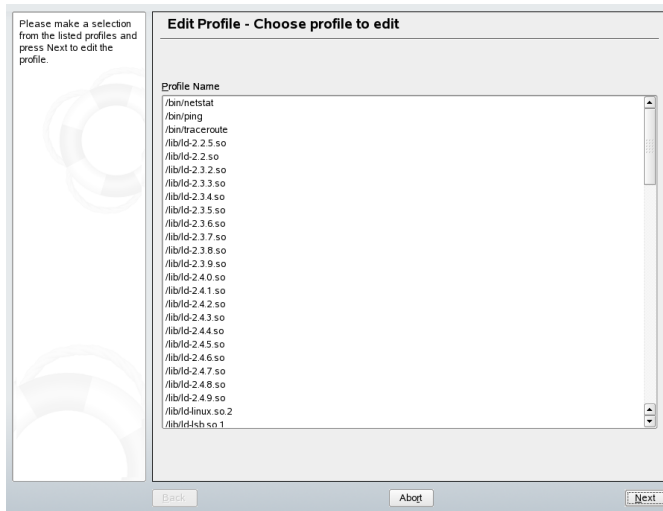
Please make a selection from the listed profiles and press Next to edit the profile.

Edit Profile - Choose profile to edit

Profile Name

/bin/netstat
/bin/ping
/bin/traceroute
/lib/ld-2.2.5.so
/lib/ld-2.2.so
/lib/ld-2.3.2.so
/lib/ld-2.3.3.so
/lib/ld-2.3.4.so
/lib/ld-2.3.5.so
/lib/ld-2.3.6.so
/lib/ld-2.3.7.so
/lib/ld-2.3.8.so
/lib/ld-2.3.9.so
/lib/ld-2.4.0.so
/lib/ld-2.4.1.so
/lib/ld-2.4.2.so
/lib/ld-2.4.3.so
/lib/ld-2.4.4.so
/lib/ld-2.4.5.so
/lib/ld-2.4.6.so
/lib/ld-2.4.7.so
/lib/ld-2.4.8.so
/lib/ld-2.4.9.so
/lib/ld-linux.so.2
/lib/ld-lsb.so.1

Back

Abort

Next